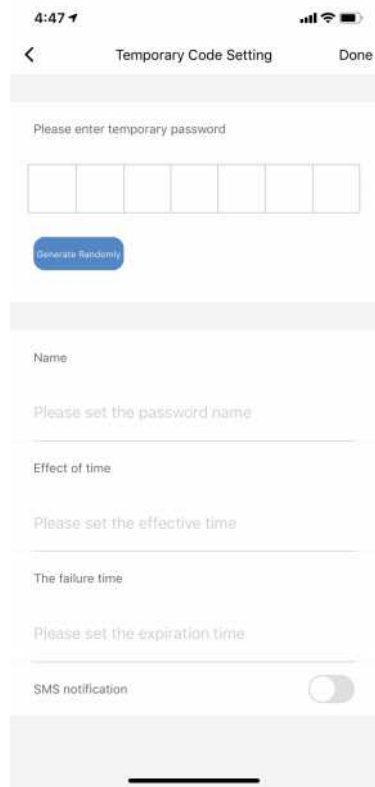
4:47

Temporary Code Setting

Done

Please enter temporary password

Generate Randomly

Name

Please set the password name

Effect of time

Please set the effective time

The failure time

Please set the expiration time

SMS notification